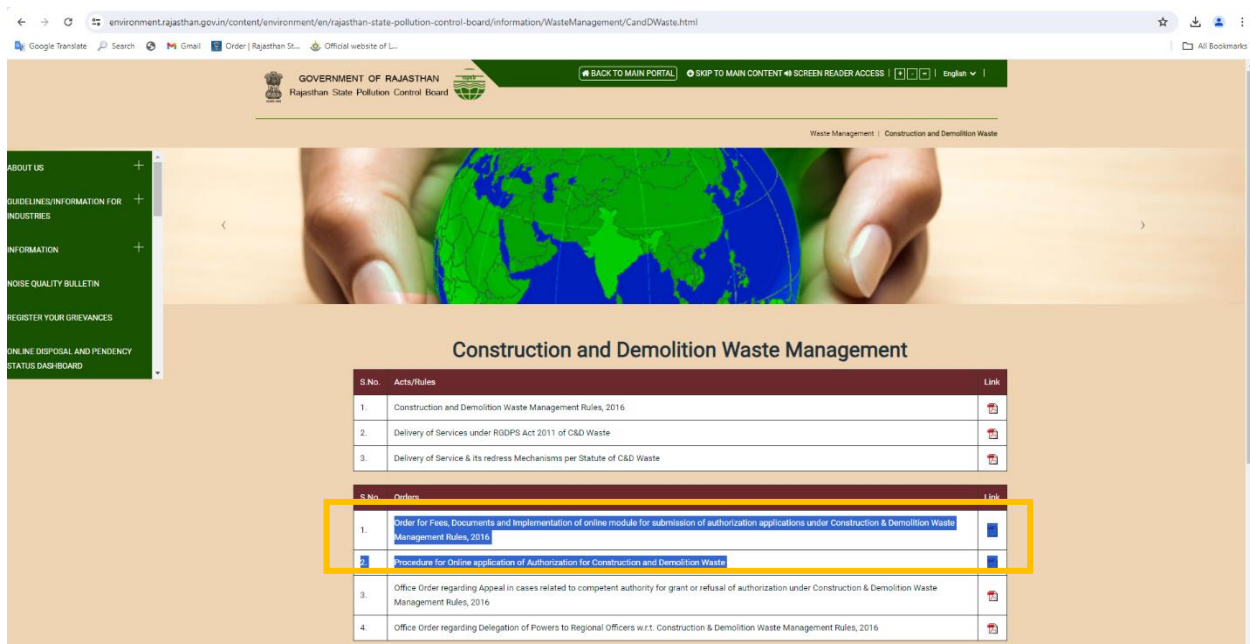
environment.rajasthan.gov.in/content/environment/en/rajasthan-state-pollution-control-board/information/WasteManagement/CandDWaste.html

Google Translate Search Gmail Order | Rajasthan St... Official website of I... All Bookmarks

GOVERNMENT OF RAJASTHAN
Rajasthan State Pollution Control Board

BACK TO MAIN PORTAL SKIP TO MAIN CONTENT SCREEN READER ACCESS + - English

Waste Management | Construction and Demolition Waste

ABOUT US
GUIDELINES/INFORMATION FOR INDUSTRIES
INFORMATION
NOISE QUALITY BULLETIN
REGISTER YOUR GRIEVANCES
ONLINE DISPOSAL AND PENDENCY STATUS DASHBOARD

Construction and Demolition Waste Management

| S.No. | Acts/Rules | Link |
|---|---|---|
| 1. | Construction and Demolition Waste Management Rules, 2016 | |
| 2. | Delivery of Services under RGDPS Act 2011 of C&D Waste | |
| 3. | Delivery of Service & its redress Mechanisms per Statute of C&D Waste | |

| S.No. | Orders | Link |
|---|---|---|
| 1. | Order for Fees, Documents and Implementation of online module for submission of authorization applications under Construction & Demolition Waste Management Rules, 2016 | |
| 2. | Procedure for Online application of Authorization for Construction and Demolition Waste | |
| 3. | Office Order regarding Appeal in cases related to competent authority for grant or refusal of authorization under Construction & Demolition Waste Management Rules, 2016 | |
| 4. | Office Order regarding Delegation of Powers to Regional Officers w.r.t. Construction & Demolition Waste Management Rules, 2016 | |